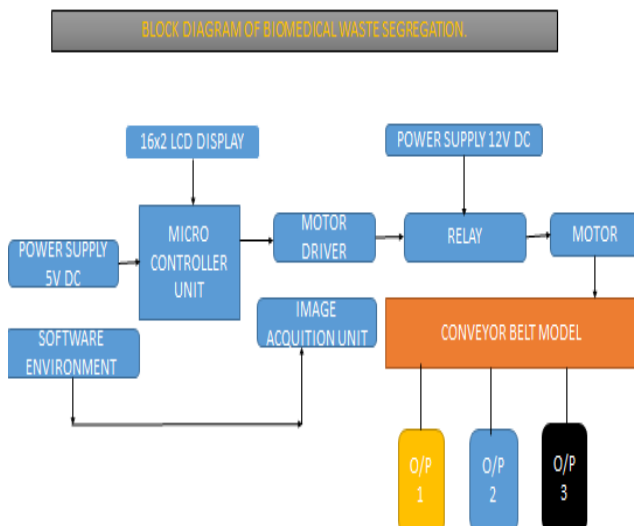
BLOCK DIAGRAM OF BIOMEDICAL WASTE SEGREGATION.

16x2 LCD DISPLAY

POWER SUPPLY 12V DC

POWER SUPPLY 5V DC

MICRO CONTROLLER UNIT

MOTOR DRIVER

RELAY

MOTOR

SOFTWARE ENVIRONMENT

IMAGE ACQUITION UNIT

CONVEYOR BELT MODEL

O/P 1

O/P 2

O/P 3